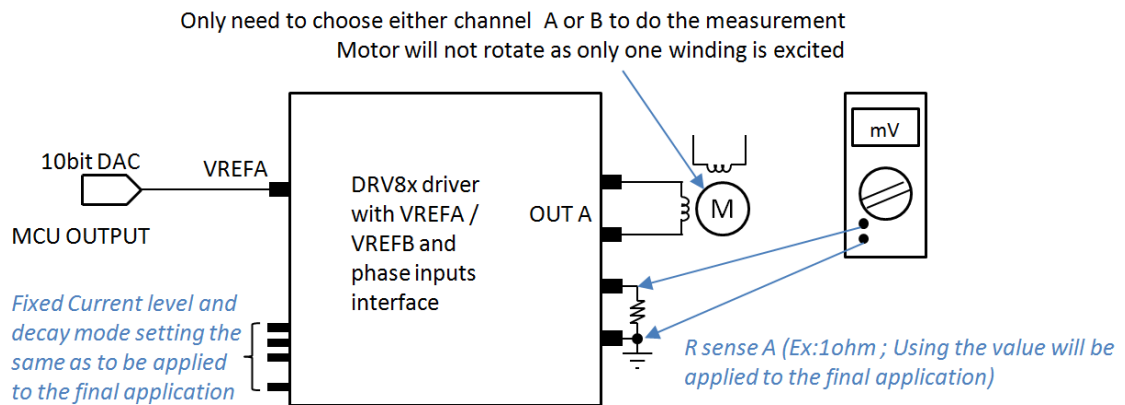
Only need to choose either channel A or B to do the measurement
Motor will not rotate as only one winding is excited

10bit DAC

MCU OUTPUT

VREFA

DRV8x driver with VREFA / VREFB and phase inputs interface

OUT A

M

mV

Fixed Current level and decay mode setting the same as to be applied to the final application

R sense A (Ex:1ohm ; Using the value will be applied to the final application)